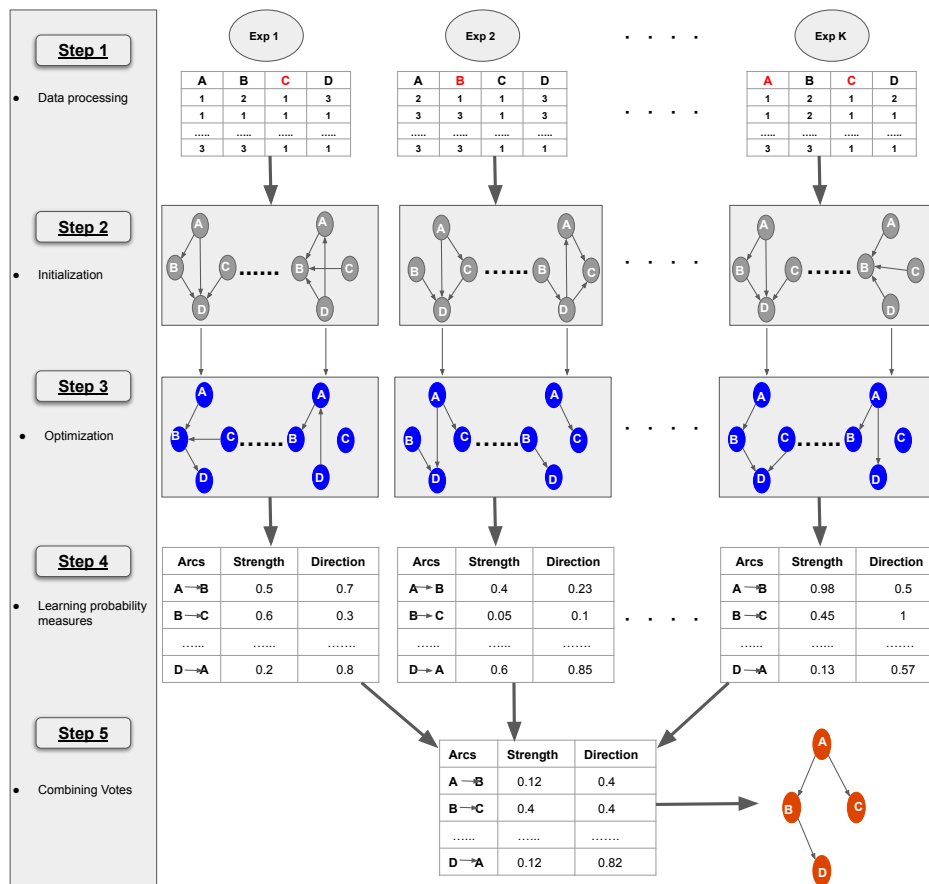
Step 1

• Data processing

Step 2

• Initialization

Step 3

• Optimization

Step 4

• Learning probability measures

Step 5

• Combining Votes

Exp 1

| A | B | C | D |
|---|---|---|---|
| 1 | 2 | 1 | 3 |
| 1 | 1 | 1 | 1 |
| ..... | ..... | ..... | ..... |
| 3 | 3 | 1 | 1 |

Exp 2

| A | B | C | D |
|---|---|---|---|
| 2 | 1 | 1 | 3 |
| 3 | 3 | 1 | 3 |
| ..... | ..... | ..... | ..... |
| 3 | 3 | 1 | 1 |

Exp K

| A | B | C | D |
|---|---|---|---|
| 1 | 2 | 1 | 2 |
| 1 | 2 | 1 | 1 |
| ..... | ..... | ..... | ..... |
| 3 | 3 | 1 | 1 |

. . . .

A B C D ...... A B C D

A B C D ...... A B C D

A B C D ...... A B C D

A B C D ...... A B C D

A B C D ...... A B C D

A B C D ...... A B C D

| Arcs | Strength | Direction |
|---|---|---|
| A→B | 0.5 | 0.7 |
| B→C | 0.6 | 0.3 |
| ...... | ...... | ....... |
| D→A | 0.2 | 0.8 |

| Arcs | Strength | Direction |
|---|---|---|
| A→B | 0.4 | 0.23 |
| B→C | 0.05 | 0.1 |
| ...... | ...... | ....... |
| D→A | 0.6 | 0.85 |

| Arcs | Strength | Direction |
|---|---|---|
| A→B | 0.98 | 0.5 |
| B→C | 0.45 | 1 |
| ...... | ...... | ....... |
| D→A | 0.13 | 0.57 |

| Arcs | Strength | Direction |
|---|---|---|
| A→B | 0.12 | 0.4 |
| B→C | 0.4 | 0.4 |
| ...... | ...... | ....... |
| D→A | 0.12 | 0.82 |

A B C D